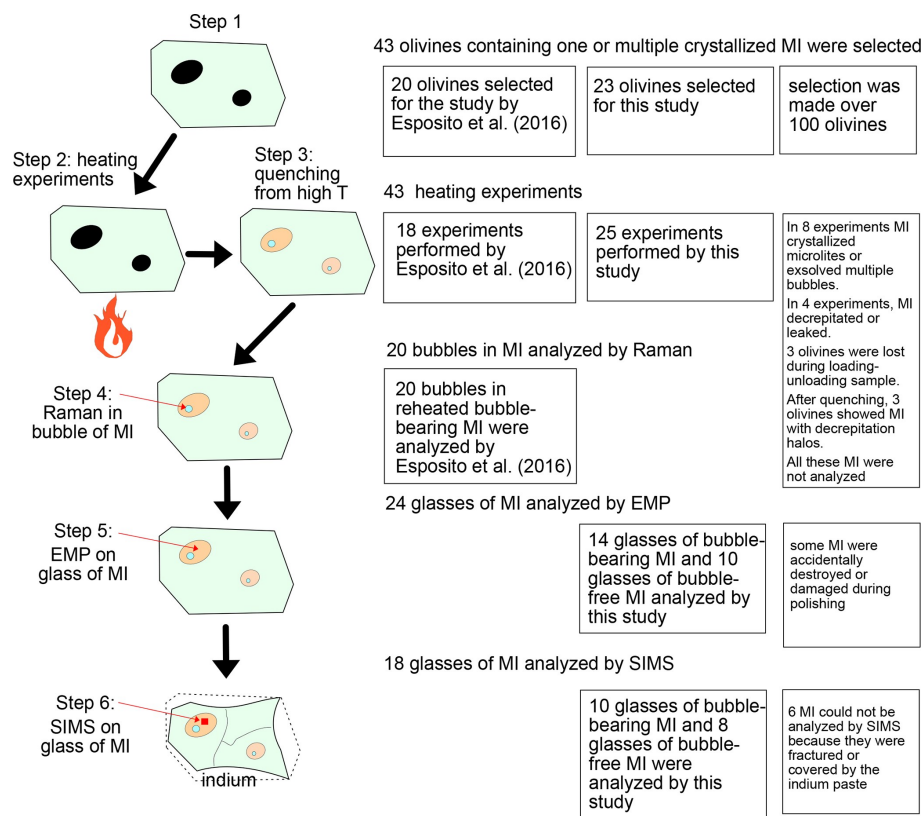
Step 1

43 olivines containing one or multiple crystallized MI were selected

20 olivines selected for the study by Esposito et al. (2016)

23 olivines selected for this study

selection was made over 100 olivines

Step 2: heating experiments

Step 3: quenching from high T

43 heating experiments

18 experiments performed by Esposito et al. (2016)

25 experiments performed by this study

In 8 experiments MI crystallized microlites or exsolved multiple bubbles.

In 4 experiments, MI decrepitated or leaked.

3 olivines were lost during loading-unloading sample.

After quenching, 3 olivines showed MI with decrepitation halos.

All these MI were not analyzed

20 bubbles in MI analyzed by Raman

Step 4: Raman in bubble of MI

20 bubbles in reheated bubble-bearing MI were analyzed by Esposito et al. (2016)

24 glasses of MI analyzed by EMP

Step 5: EMP on glass of MI

14 glasses of bubble-bearing MI and 10 glasses of bubble-free MI analyzed by this study

some MI were accidentally destroyed or damaged during polishing

18 glasses of MI analyzed by SIMS

Step 6: SIMS on glass of MI

indium

10 glasses of bubble-bearing MI and 8 glasses of bubble-free MI were analyzed by this study

6 MI could not be analyzed by SIMS because they were fractured or covered by the indium paste